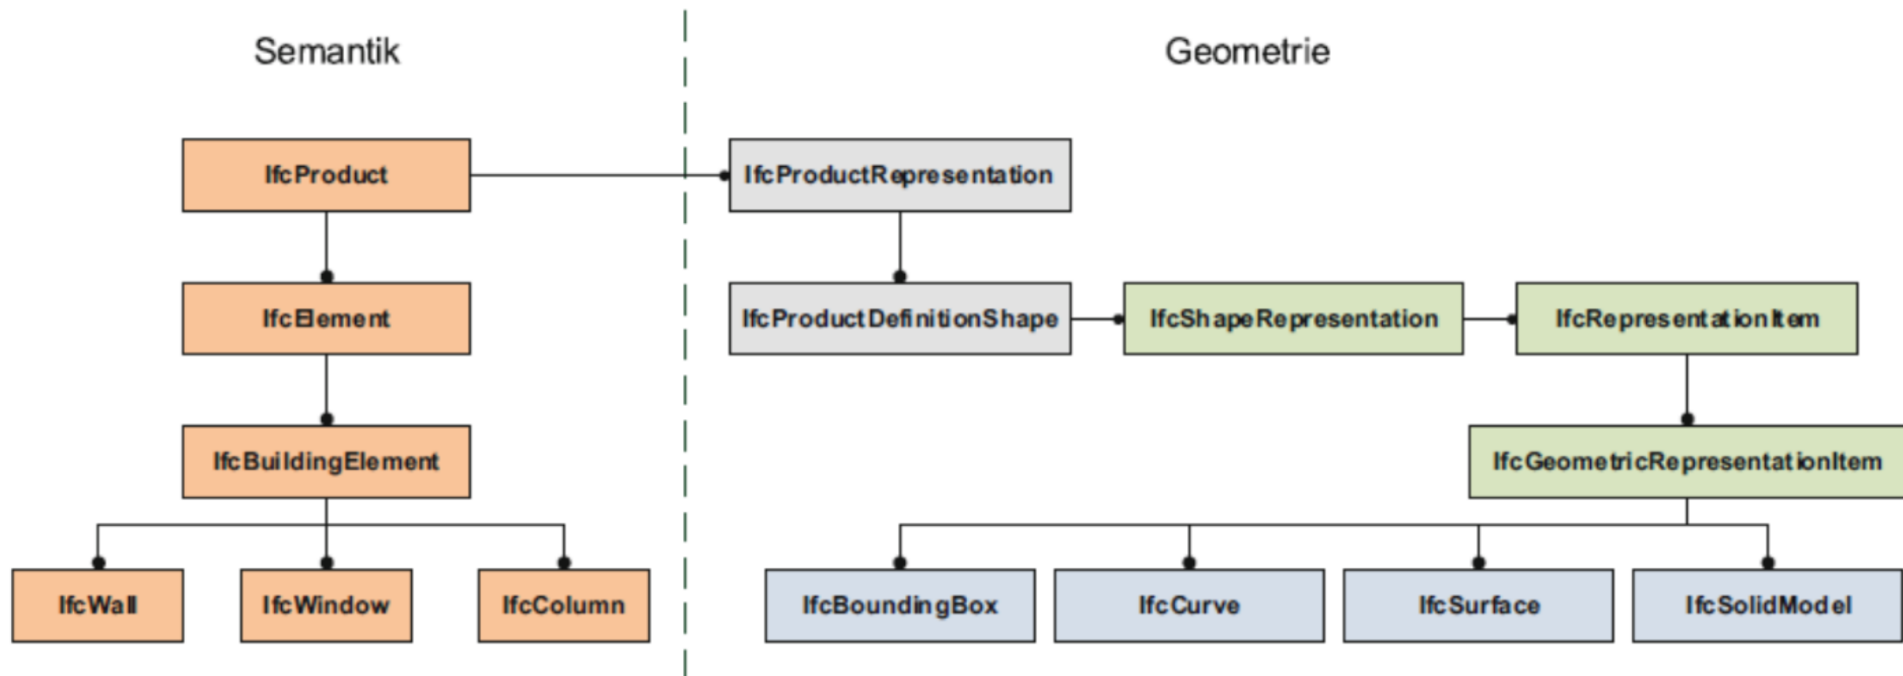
Semantik

Geometrie

IfcProduct

IfcElement

IfcBuildingElement

IfcWall

IfcWindow

IfcColumn

IfcProductRepresentation

IfcProductDefinitionShape

IfcShapeRepresentation

IfcRepresentationItem

IfcGeometricRepresentationItem

IfcBoundingBox

IfcCurve

IfcSurface

IfcSolidModel